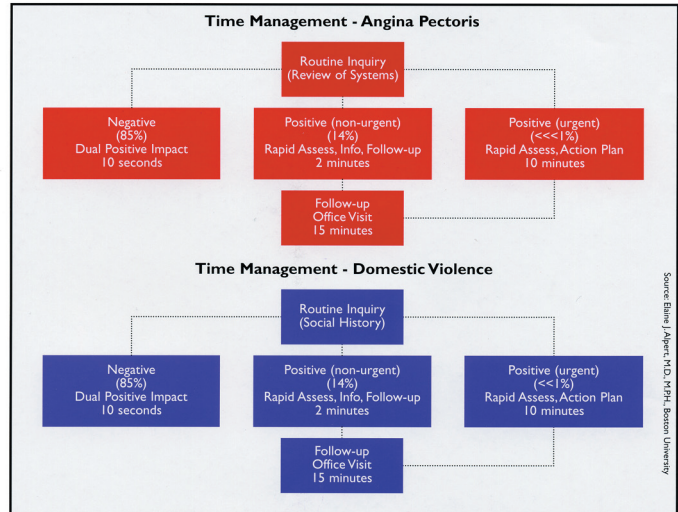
Time Management - Angina Pectoris

Routine Inquiry
(Review of Systems)

Negative
(85%)
Dual Positive Impact
10 seconds

Positive (non-urgent)
(14%)
Rapid Assess, Info, Follow-up
2 minutes

Positive (urgent)
(<<<1%)
Rapid Assess, Action Plan
10 minutes

Follow-up
Office Visit
15 minutes

Time Management - Domestic Violence

Routine Inquiry
(Social History)

Negative
(85%)
Dual Positive Impact
10 seconds

Positive (non-urgent)
(14%)
Rapid Assess, Info, Follow-up
2 minutes

Positive (urgent)
(<<1%)
Rapid Assess, Action Plan
10 minutes

Follow-up
Office Visit
15 minutes

Source: Elaine J. Alpert, M.D., M.P.H., Boston University